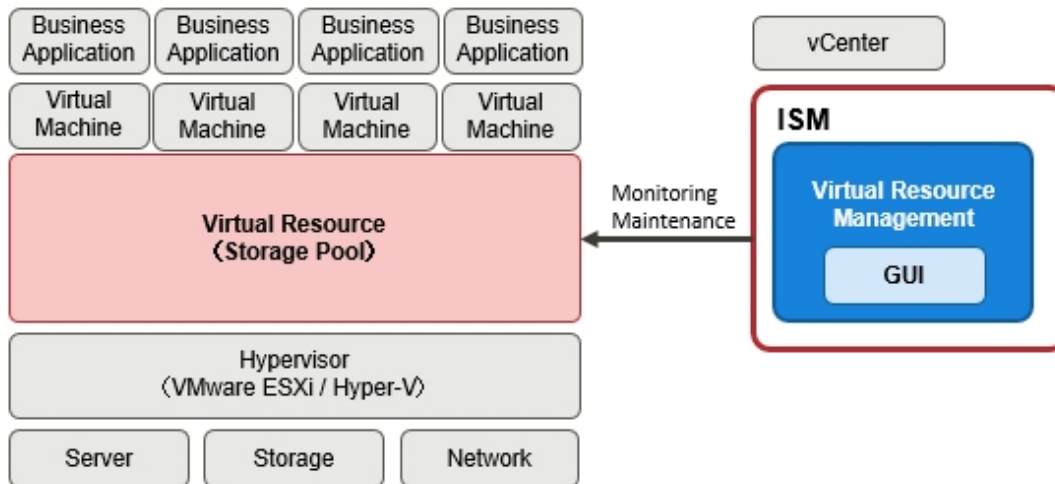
Business Application

Business Application

Business Application

Business Application

Virtual Machine

Virtual Machine

Virtual Machine

Virtual Machine

Virtual Resource
(Storage Pool)

Hypervisor
(VMware ESXi / Hyper-V)

Server

Storage

Network

vCenter

ISM

Virtual Resource Management

GUI

Monitoring
Maintenance